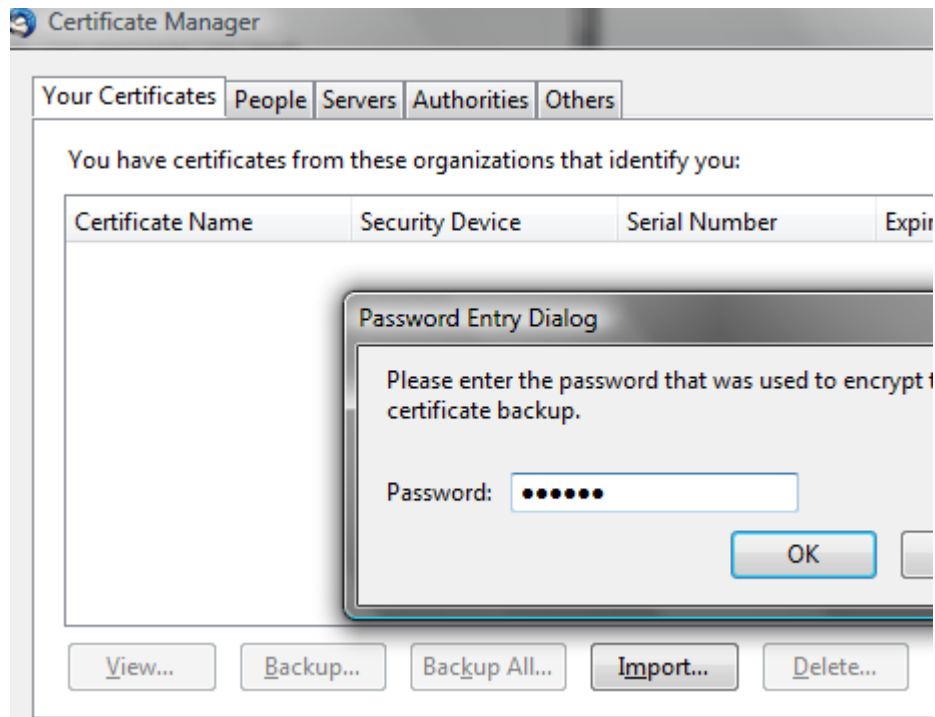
Certificate Manager

Your Certificates | People | Servers | Authorities | Others

You have certificates from these organizations that identify you:

| Certificate Name | Security Device | Serial Number | Expir |
|---|---|---|---|

Password Entry Dialog

Please enter the password that was used to encrypt t certificate backup.

Password: ••••••

OK

View... Backup... Backup All... Import... Delete...